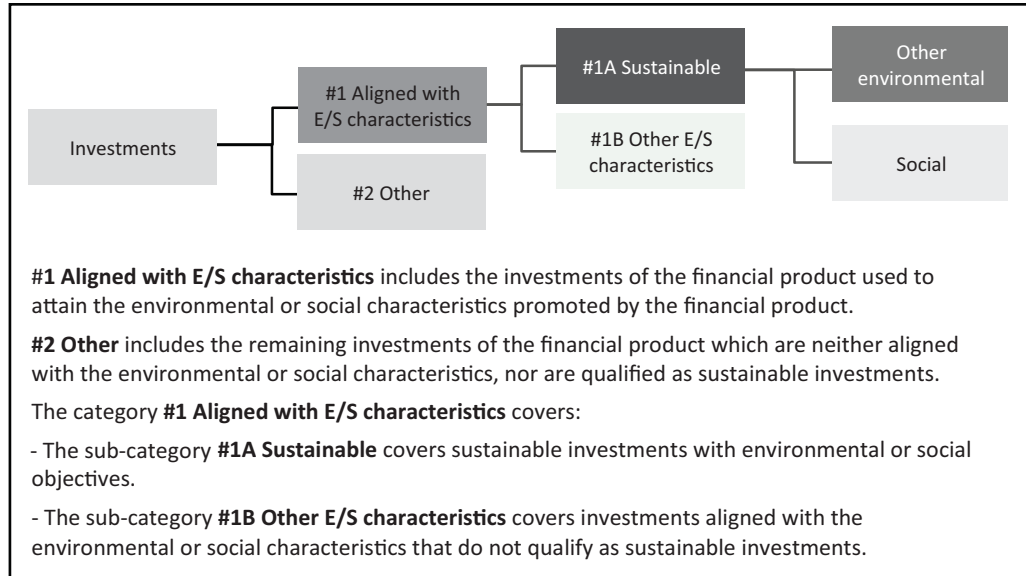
Investments

#1 Aligned with E/S characteristics

#2 Other

#1A Sustainable

#1B Other E/S characteristics

Other environmental

Social

#1 Aligned with E/S characteristics includes the investments of the financial product used to attain the environmental or social characteristics promoted by the financial product.

#2 Other includes the remaining investments of the financial product which are neither aligned with the environmental or social characteristics, nor are qualified as sustainable investments.

The category #1 Aligned with E/S characteristics covers:

- The sub-category #1A Sustainable covers sustainable investments with environmental or social objectives.

- The sub-category #1B Other E/S characteristics covers investments aligned with the environmental or social characteristics that do not qualify as sustainable investments.